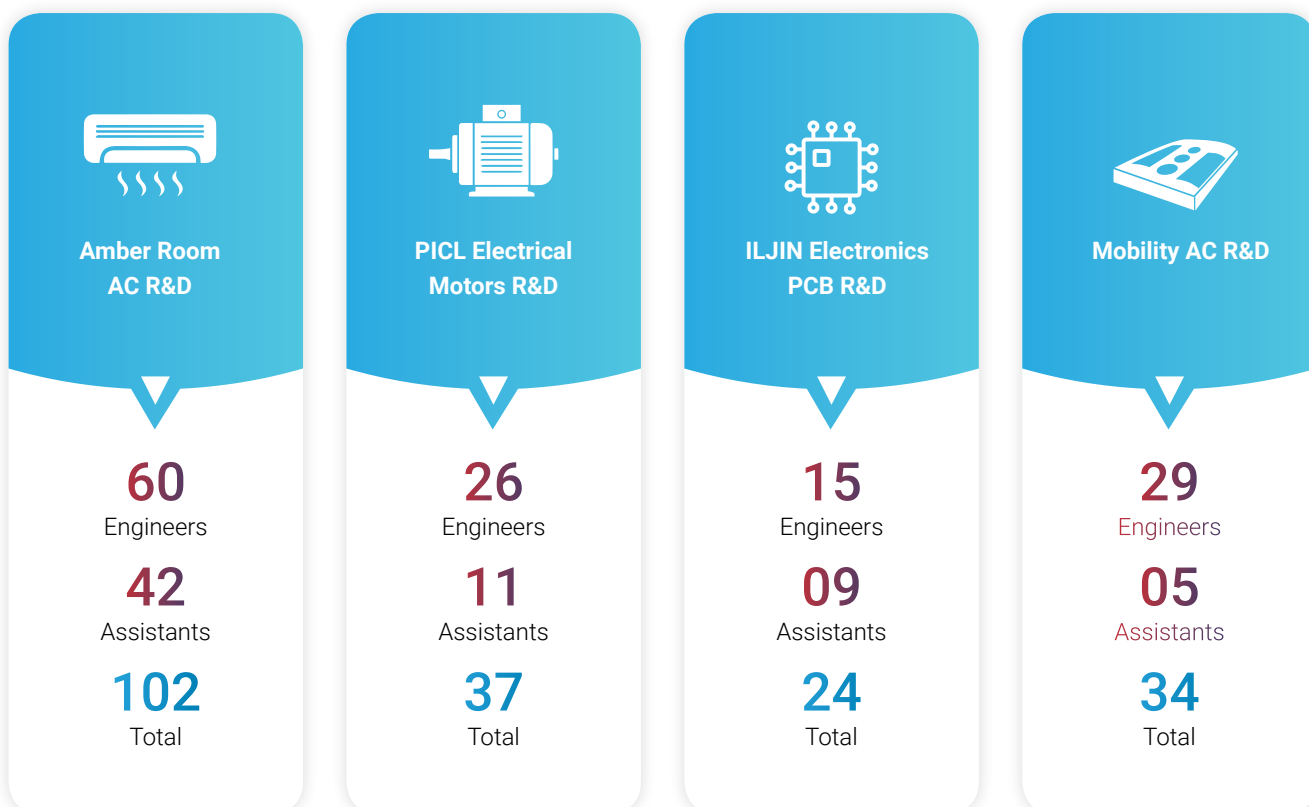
Amber Room AC R&D

60
Engineers
42
Assistants
102
Total

PICL Electrical Motors R&D

26
Engineers
11
Assistants
37
Total

ILJIN Electronics PCB R&D

15
Engineers
09
Assistants
24
Total

Mobility AC R&D

29
Engineers
05
Assistants
34
Total